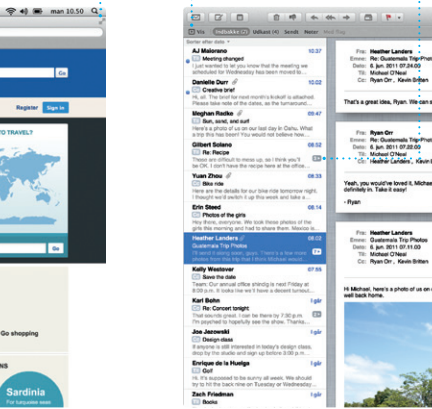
man 10.50

Go

Register Sign in

TO TRAVEL?

Go

Go shopping

NS

Sardinia

Indbakke (67) Udkast (4) Sendt Noter

Sorter efter dato

AJ Malorano 10.37
Meeting changed
I just wanted to let you know that the meeting we scheduled for Wednesday has been moved to...

Danielle Durr 10.33
Creative brief
Hi, all. The brief from this month's kickoff is attached. Please take note of the dates, as the turnaround...

Meghan Radke 09.47
Sun, sand, and surf
Here's a photo of us on our last day in Oahu. What a trip this has been! You would not believe how...

Gilbert Solano 09.29
Re: Recipe
These are difficult to mess up, so I think you'll be OK. I don't have the recipe but here are some...

Yuan Zhou 08.23
Bike ride
Hey there, everyone. We took these photos of the...

Erin Steed 08.13
Photos of the girls
Hey there, everyone. We took these photos of the girls this morning and had to share them. Mexico is...

Heather Landers 08.07
Guatemala Trip Photos
I'll send it along soon, Ryan. There's a few more photos from this trip that I think Michael would...

Kelly Westover 07.59
Save the date
Our annual office shindig is next Friday at 8:00. It looks like we'll have a decent turnout...

Karl Bohn I går
Re: Concert tonight
That sounds great. I can be there by 7.30 p.m. I'm psyched to hopefully see the show. Thanks...

Joe Jezowski I går
Design class
If anyone is still interested in taking a design class, drop by the studio and sign up before 5:00 p.m...

Enrique de la Huerga I går
Golf
Hi. It's supposed to be sunny all week. We should get out for nine holes on Thursday...

Zach Friedman I går
Books

Fra: Heather Landers
Emne: Re: Guatemala Trip Photo
Dato: 6. jun. 2011 07.24.00
Til: Michael O'Neal
Cc: Ryan Orr , Kevin Britten

That's a great idea, Ryan. We can s

Fra: Ryan Orr
Emne: Re: Guatemala Trip Photos
Dato: 6. jun. 2011 07.20.00
Til: Michael O'Neal
Cc: Heather Landers , Kevin Brit

Yeah, you would've loved it, Michael definitely in. Take it easy!

- Ryan

Fra: Heather Landers
Emne: Guatemala Trip Photos
Dato: 6. jun. 2011 06.00
Til: Michael O'Neal
Cc: Ryan Orr , Kevin Britten

Hi Michael, here's a photo of us on well back home.